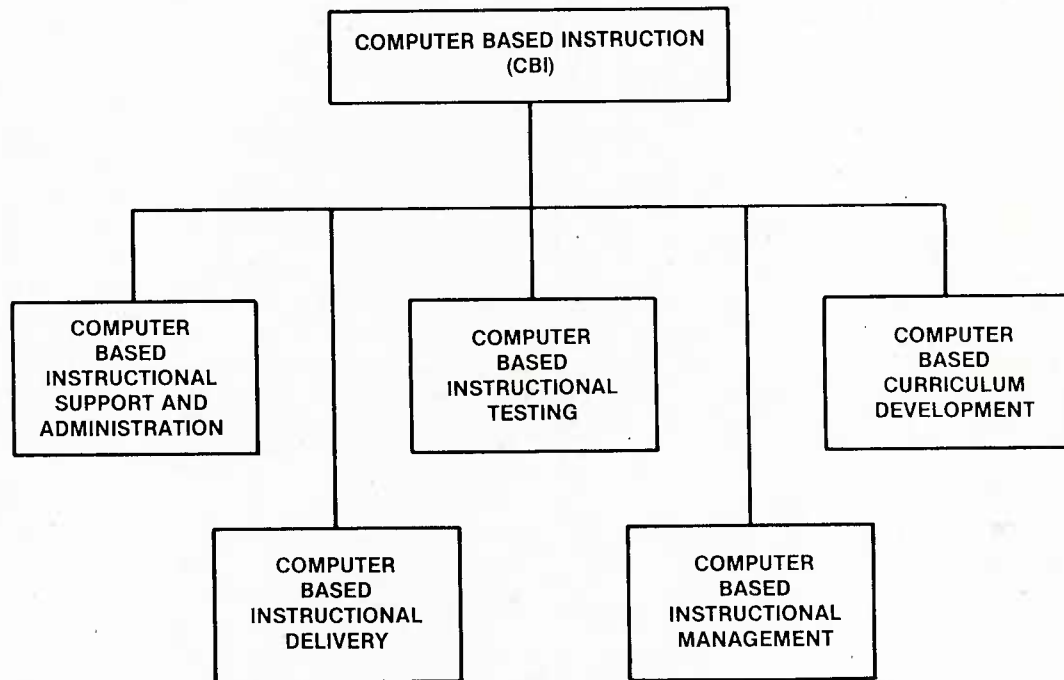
COMPUTER BASED INSTRUCTION (CBI)

COMPUTER BASED INSTRUCTIONAL SUPPORT AND ADMINISTRATION

COMPUTER BASED INSTRUCTIONAL DELIVERY

COMPUTER BASED INSTRUCTIONAL TESTING

COMPUTER BASED INSTRUCTIONAL MANAGEMENT

COMPUTER BASED CURRICULUM DEVELOPMENT